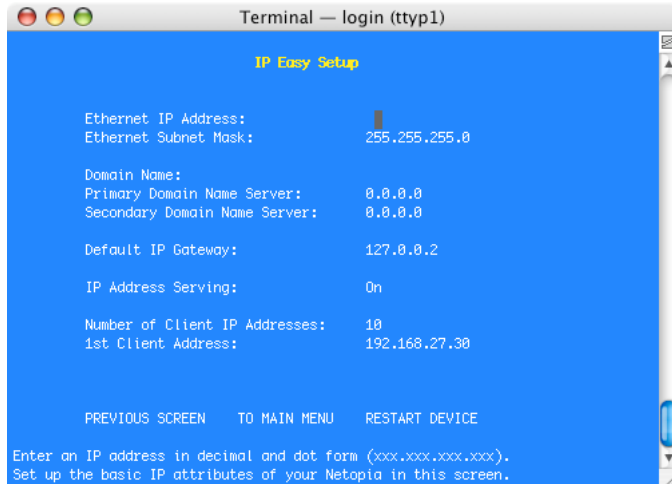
Terminal — login (ttyp1)

IP Easy Setup

Ethernet IP Address:
Ethernet Subnet Mask: 255.255.255.0

Domain Name:
Primary Domain Name Server: 0.0.0.0
Secondary Domain Name Server: 0.0.0.0

Default IP Gateway: 127.0.0.2

IP Address Serving: On

Number of Client IP Addresses: 10
1st Client Address: 192.168.27.30

PREVIOUS SCREEN TO MAIN MENU RESTART DEVICE

Enter an IP address in decimal and dot form (xxx.xxx.xxx.xxx).
Set up the basic IP attributes of your Netopia in this screen.